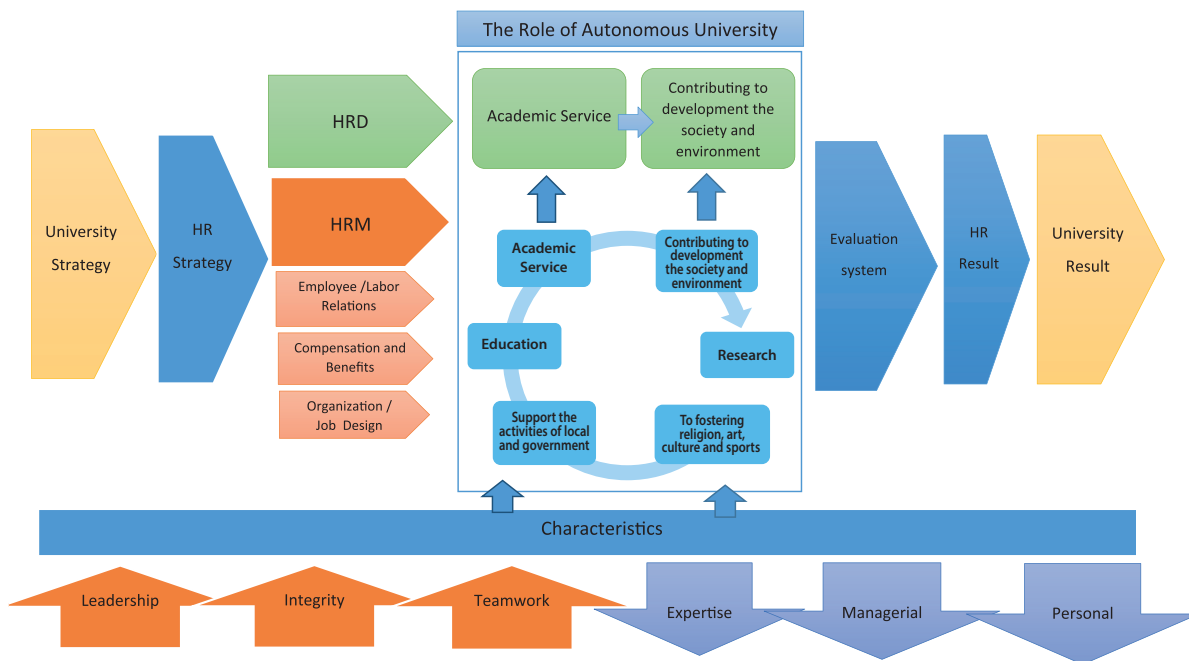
The Role of Autonomous University

University Strategy

HR Strategy

HRD

HRM

Employee /Labor Relations

Compensation and Benefits

Organization / Job Design

Academic Service

Contributing to development the society and environment

Academic Service

Contributing to development the society and environment

Education

Research

Support the activities of local and government

To fostering religion, art, culture and sports

Evaluation system

HR Result

University Result

Characteristics

Leadership

Integrity

Teamwork

Expertise

Managerial

Personal